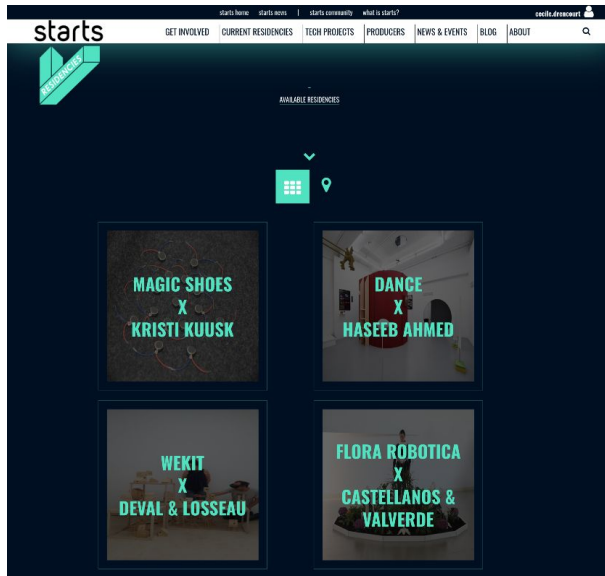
starts home starts news | starts community what is starts?

cecile.droncourt

starts

GET INVOLVED | CURRENT RESIDENCIES | TECH PROJECTS | PRODUCERS | NEWS & EVENTS | BLOG | ABOUT

RESIDENCIES

AVAILABLE RESIDENCIES

MAGIC SHOES
X
KRISTI KUUSK

DANCE
X
HASEEB AHMED

WEKIT
X
DEVAL & LOSSEAU

FLORA ROBOTICA
X
CASTELLANOS &
VALVERDE